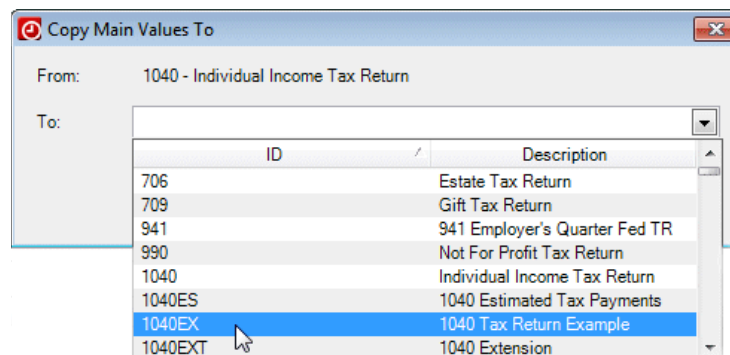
Copy Main Values To

From: 1040 - Individual Income Tax Return

To:

| ID | Description |
|---|---|
| 706 | Estate Tax Return |
| 709 | Gift Tax Return |
| 941 | 941 Employer's Quarter Fed TR |
| 990 | Not For Profit Tax Return |
| 1040 | Individual Income Tax Return |
| 1040ES | 1040 Estimated Tax Payments |
| 1040EX | 1040 Tax Return Example |
| 1040EXT | 1040 Extension |